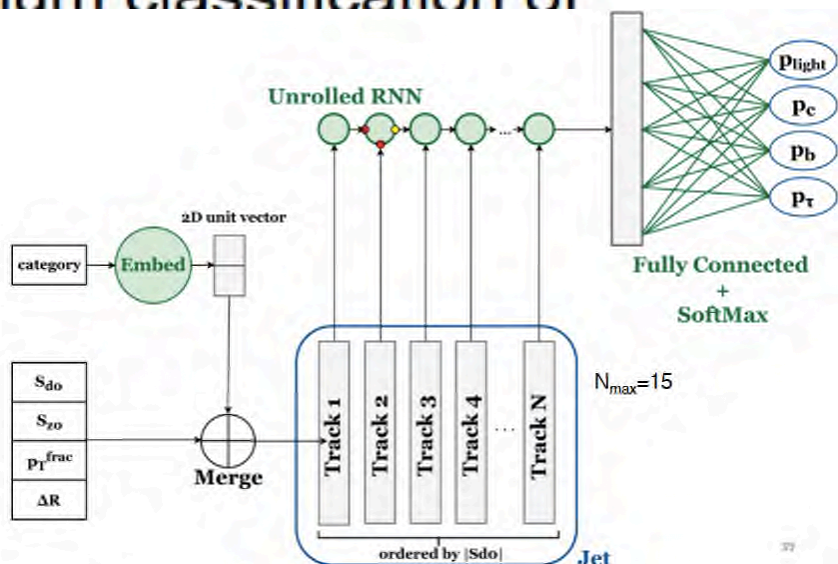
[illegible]

Unrolled RNN

$p_{light}$

$p_c$

$p_b$

$p_\tau$

2D unit vector

category

Embed

Fully Connected + SoftMax

$S_{d0}$

$S_{z0}$

$p_T^{frac}$

$\Delta R$

Merge

Track 1

Track 2

Track 3

Track 4

...

Track N

$N_{max}$=15

ordered by |Sdo|

Jet

37